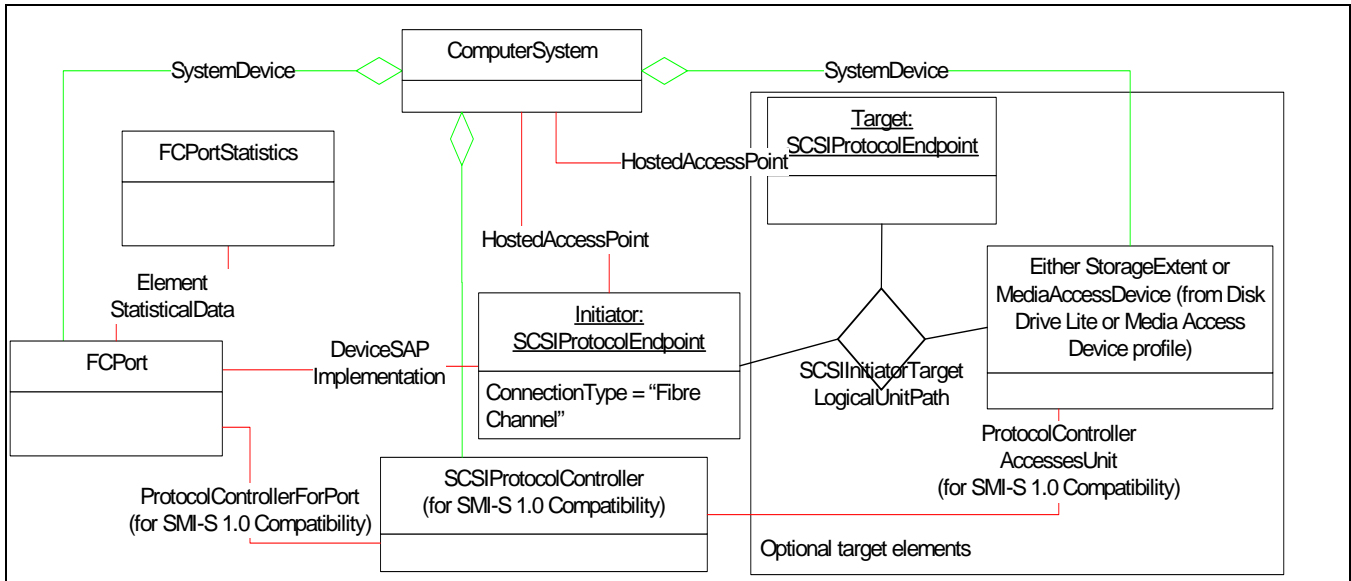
SystemDevice

ComputerSystem

SystemDevice

Target:
SCSIProtocolEndpoint

FCPortStatistics

HostedAccessPoint

HostedAccessPoint

Element
StatisticalData

Either StorageExtent or MediaAccessDevice (from Disk Drive Lite or Media Access Device profile)

Initiator:
SCSIProtocolEndpoint

FCPort

DeviceSAP
Implementation

ConnectionType = “Fibre Channel”

SCSIInitiatorTarget
LogicalUnitPath

ProtocolController
AccessesUnit
(for SMI-S 1.0 Compatibility)

SCSIProtocolController
(for SMI-S 1.0 Compatibility)

ProtocolControllerForPort
(for SMI-S 1.0 Compatibility)

Optional target elements